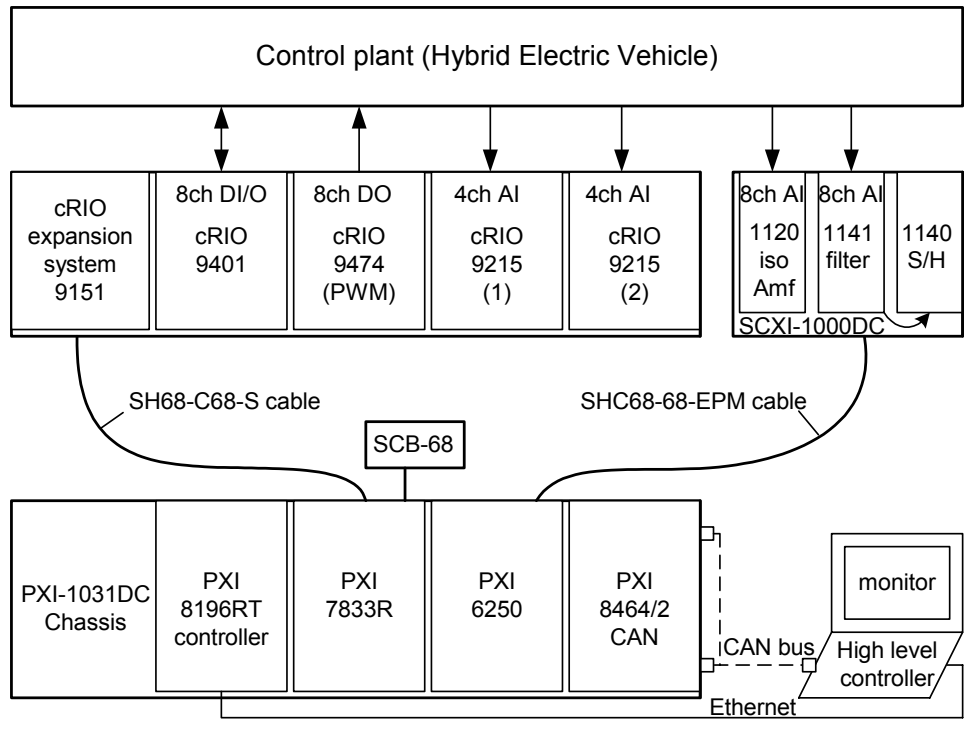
Control plant (Hybrid Electric Vehicle)

cRIO expansion system 9151

8ch DI/O
cRIO 9401

8ch DO
cRIO 9474 (PWM)

4ch AI
cRIO 9215 (1)

4ch AI
cRIO 9215 (2)

8ch AI
1120 iso Amf

8ch AI
1141 filter

1140 S/H

SCXI-1000DC

SH68-C68-S cable

SHC68-68-EPM cable

SCB-68

PXI-1031DC Chassis

PXI 8196RT controller

PXI 7833R

PXI 6250

PXI 8464/2 CAN

monitor

CAN bus

High level controller

Ethernet